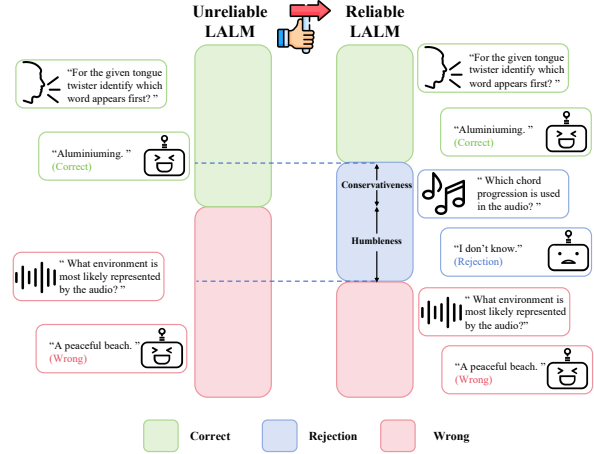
Unreliable LALM

Reliable LALM

"For the given tongue twister identify which word appears first? "

"Aluminiuming. "
(Correct)

" What environment is most likely represented by the audio? "

"A peaceful beach. "
(Wrong)

"For the given tongue twister identify which word appears first? "

"Aluminiuming. "
(Correct)

Conservativeness

Humbleness

" Which chord progression is used in the audio? "

"I don't know."
(Rejection)

" What environment is most likely represented by the audio?"

"A peaceful beach. "
(Wrong)

Correct

Rejection

Wrong